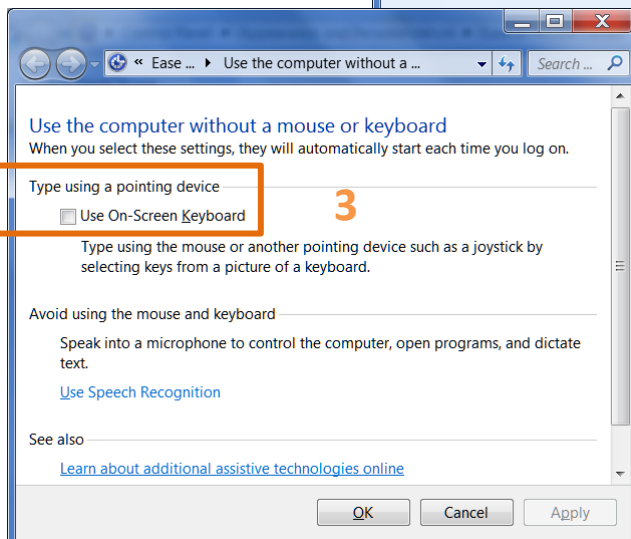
« Ease ... ▸ Use the computer without a ...

Search ...

Use the computer without a mouse or keyboard

When you select these settings, they will automatically start each time you log on.

Type using a pointing device

3

Use On-Screen Keyboard

Type using the mouse or another pointing device such as a joystick by selecting keys from a picture of a keyboard.

Avoid using the mouse and keyboard

Speak into a microphone to control the computer, open programs, and dictate text.

Use Speech Recognition

See also

Learn about additional assistive technologies online

OK

Cancel

Apply